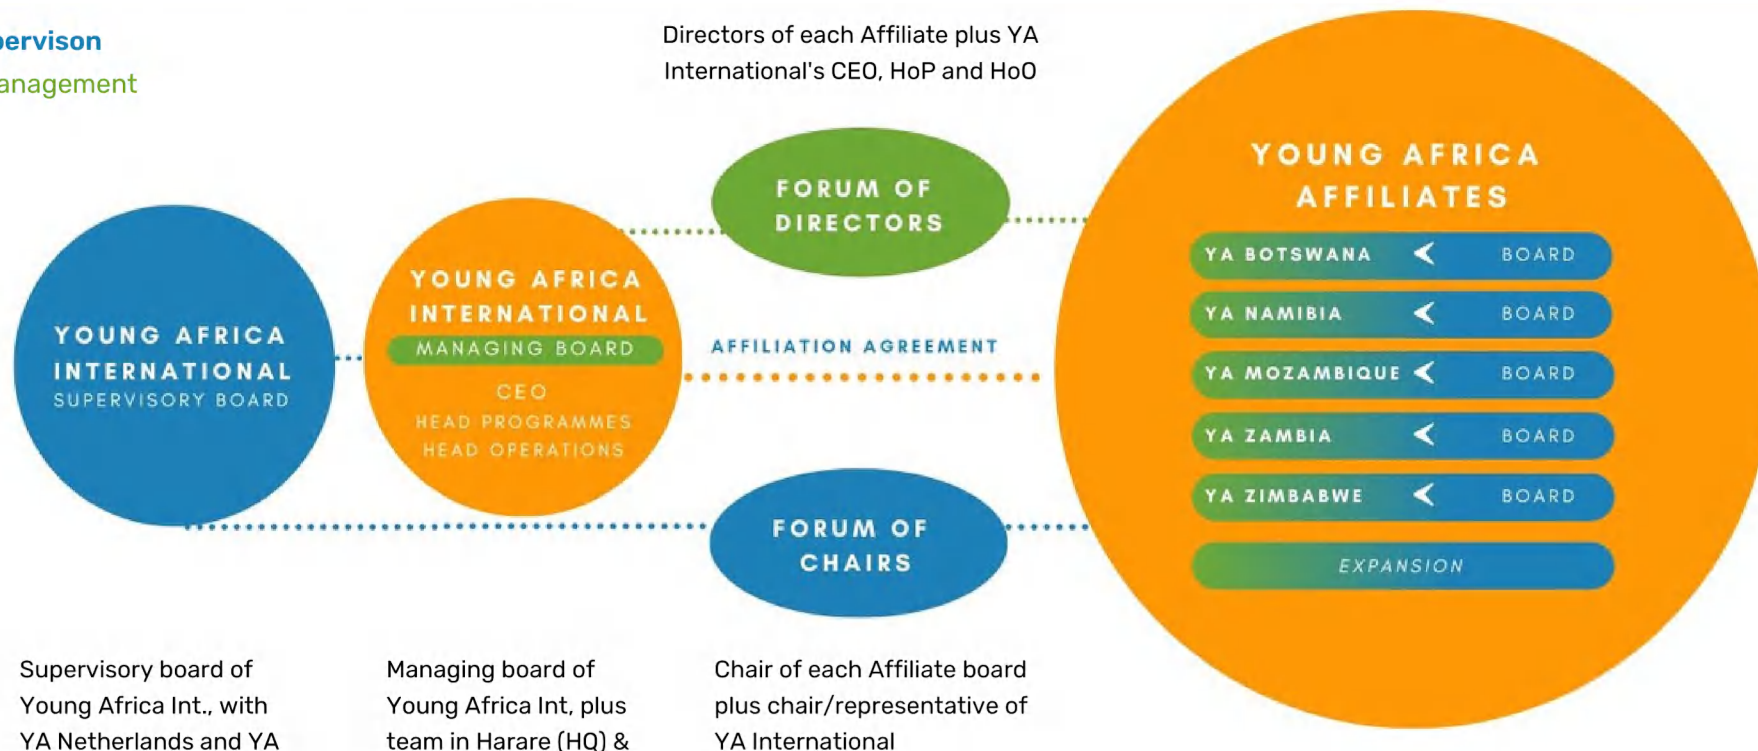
pervison
anagement

Directors of each Affiliate plus YA International's CEO, HoP and HoO

YOUNG AFRICA INTERNATIONAL
SUPERVISORY BOARD

YOUNG AFRICA INTERNATIONAL
MANAGING BOARD
CEO
HEAD PROGRAMMES
HEAD OPERATIONS

FORUM OF DIRECTORS

AFFILIATION AGREEMENT

FORUM OF CHAIRS

YOUNG AFRICA AFFILIATES

YA BOTSWANA < BOARD
YA NAMIBIA < BOARD
YA MOZAMBIQUE < BOARD
YA ZAMBIA < BOARD
YA ZIMBABWE < BOARD
EXPANSION

Supervisory board of Young Africa Int., with YA Netherlands and YA

Managing board of Young Africa Int, plus team in Harare (HQ) &

Chair of each Affiliate board plus chair/representative of YA International